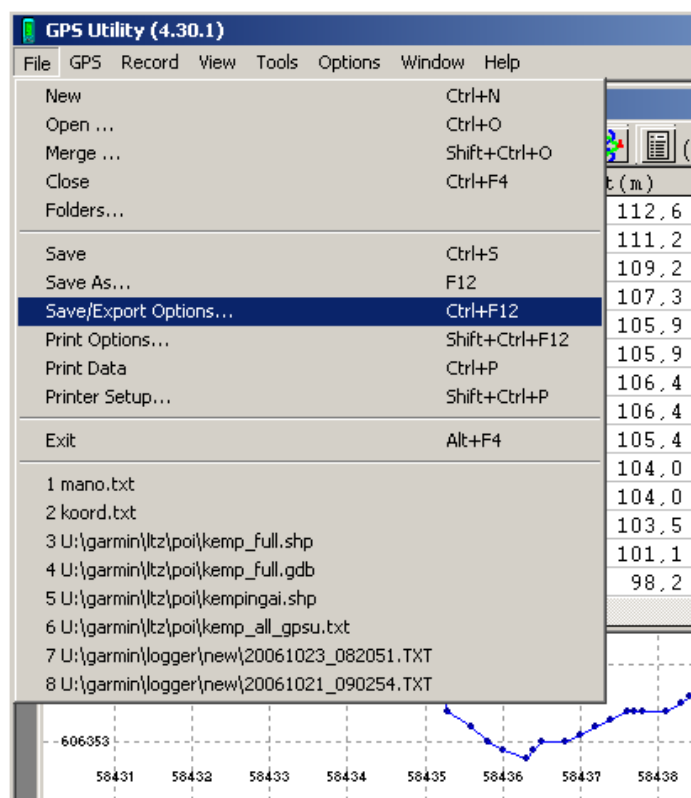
GPS Utility (4.30.1)

File GPS Record View Tools Options Window Help

| | |
|---|---|
| New | Ctrl+N |
| Open ... | Ctrl+O |
| Merge ... | Shift+Ctrl+O |
| Close | Ctrl+F4 |
| Folders... | |
| Save | Ctrl+S |
| Save As... | F12 |
| Save/Export Options... | Ctrl+F12 |
| Print Options... | Shift+Ctrl+F12 |
| Print Data | Ctrl+P |
| Printer Setup... | Shift+Ctrl+P |
| Exit | Alt+F4 |

1 mano.txt
2 koord.txt
3 U:\garmin\ltz\poi\kemp_full.shp
4 U:\garmin\ltz\poi\kemp_full.gdb
5 U:\garmin\ltz\poi\kempingai.shp
6 U:\garmin\ltz\poi\kemp_all_gpsu.txt
7 U:\garmin\logger\new\20061023_082051.TXT
8 U:\garmin\logger\new\20061021_090254.TXT

t(m)
112,6
111,2
109,2
107,3
105,9
105,9
106,4
106,4
105,4
104,0
104,0
103,5
101,1
98,2

606353
58431 58432 58433 58434 58435 58436 58437 58438